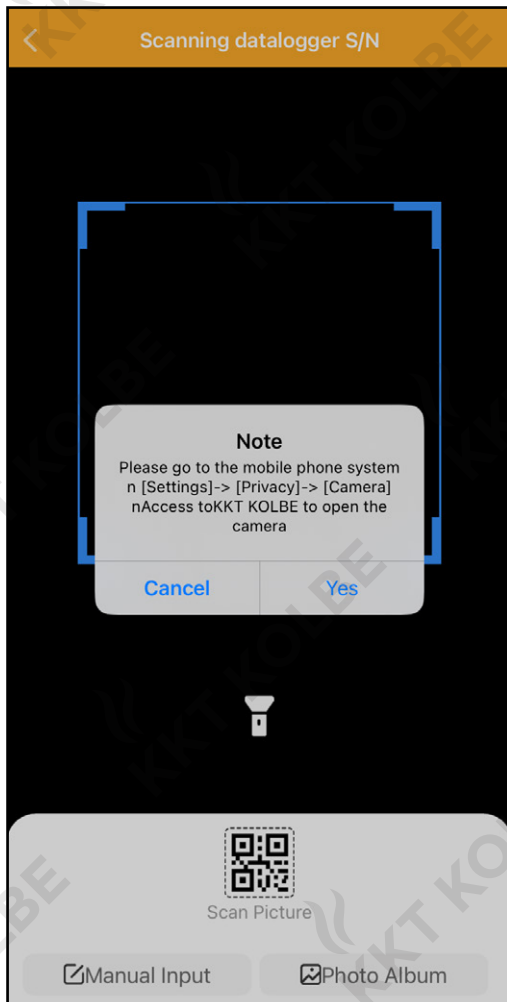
Scanning datalogger S/N

Note
Please go to the mobile phone system n [Settings]-> [Privacy]-> [Camera] nAccess toKKT KOLBE to open the camera

Cancel
Yes

Scan Picture

Manual Input
Photo Album

KKT KOLBE